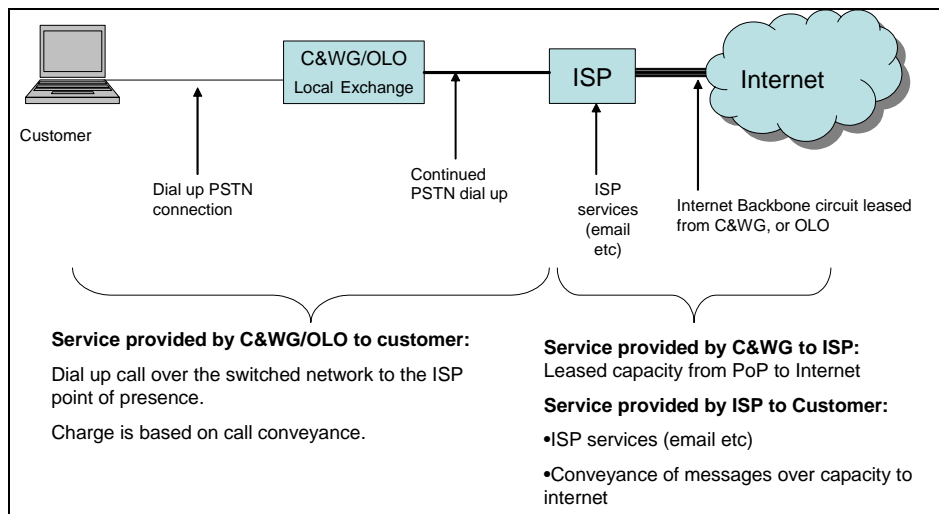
C&WG/OLO
Local Exchange

ISP

Internet

Customer

Dial up PSTN connection

Continued PSTN dial up

ISP services (email etc)

Internet Backbone circuit leased from C&WG, or OLO

**Service provided by C&WG/OLO to customer:**

Dial up call over the switched network to the ISP point of presence.

Charge is based on call conveyance.

**Service provided by C&WG to ISP:**
Leased capacity from PoP to Internet

**Service provided by ISP to Customer:**

•ISP services (email etc)

•Conveyance of messages over capacity to internet